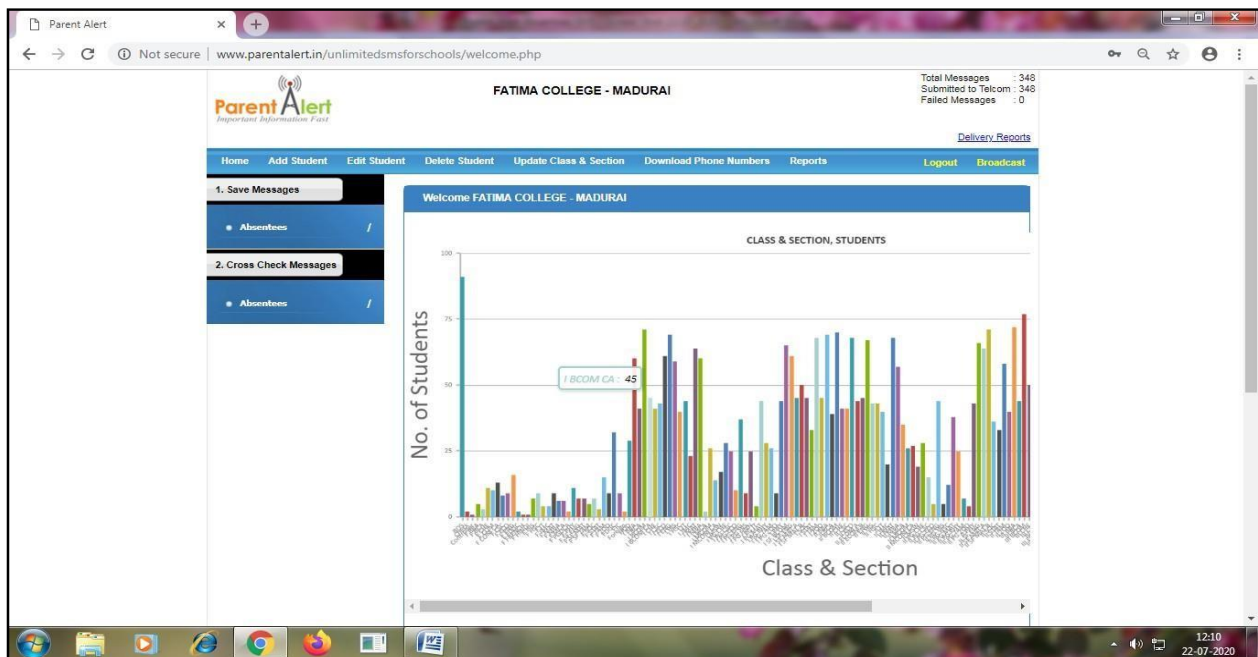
Parent Alert

Not secure | www.parentalert.in/unlimitedsmsforschools/welcome.php

Parent Alert
Important Information Fast

FATIMA COLLEGE - MADURAI

Total Messages : 348
Submitted to Telcom : 348
Failed Messages : 0

Delivery Reports

Home Add Student Edit Student Delete Student Update Class & Section Download Phone Numbers Reports Logout Broadcast

1. Save Messages

Absentees /

2. Cross Check Messages

Absentees /

Welcome FATIMA COLLEGE - MADURAI

CLASS & SECTION, STUDENTS

100
75
50
25
0

No. of Students

I BCOM CA : 45

Class & Section

12:10
22-07-2020